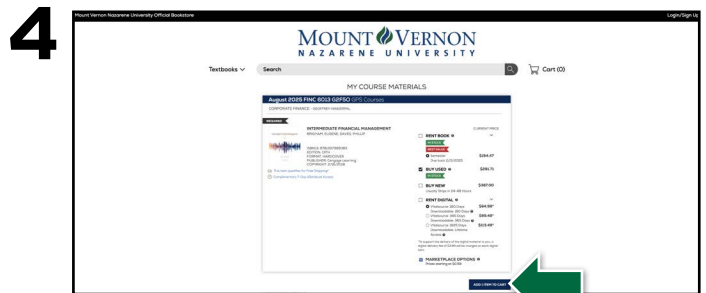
4

Mount Vernon Nazarene University Official Bookstore

Login/Sign Up

MOUNT VERNON
NAZARENE UNIVERSITY

Textbooks

Search

Cart (0)

MY COURSE MATERIALS

August 2025 FINC 6013 G2F50 GPS Courses

CORPORATE FINANCE · GEOFFREY MAGENPAL

REQUIRED

INTERMEDIATE FINANCIAL MANAGEMENT
BRIGHAM, EUGENE; DAVES, PHILLIP

CURRENT PRICE

RENT BOOK
IN STOCK
BEST VALUE
Semester
Due back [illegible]
$264.47

ISBN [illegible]
EDITION: 14TH
FORMAT: HARDCOVER
PUBLISHER: Cengage Learning
COPYRIGHT: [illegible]

BUY USED
IN STOCK
$291.71

You can qualify for Free Shipping!
Complimentary 7-Day eBook Access

BUY NEW
Usually Ships in 24-48 Hours
$387.00

RENT DIGITAL
Lifetime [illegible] Days
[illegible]
$64.99
$90.49
$113.49

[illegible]

MARKETPLACE OPTIONS
Prices starting at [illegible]

ADD 1 ITEM TO CART